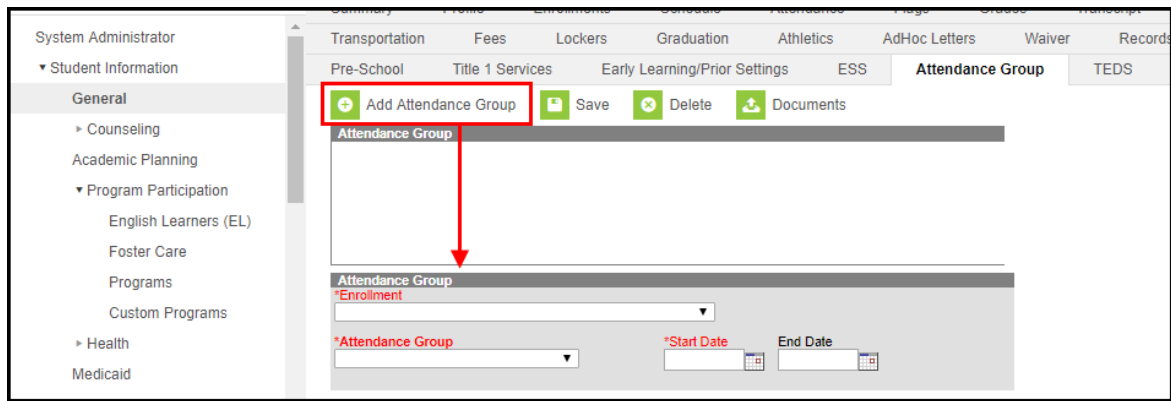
System Administrator
▾ Student Information
General
▸ Counseling
Academic Planning
▾ Program Participation
English Learners (EL)
Foster Care
Programs
Custom Programs
▸ Health
Medicaid

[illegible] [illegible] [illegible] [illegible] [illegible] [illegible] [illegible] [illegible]

Transportation | Fees | Lockers | Graduation | Athletics | AdHoc Letters | Waiver | Records

Pre-School | Title 1 Services | Early Learning/Prior Settings | ESS | Attendance Group | TEDS

Add Attendance Group | Save | Delete | Documents

Attendance Group

Attendance Group
*Enrollment
*Attendance Group
*Start Date
End Date